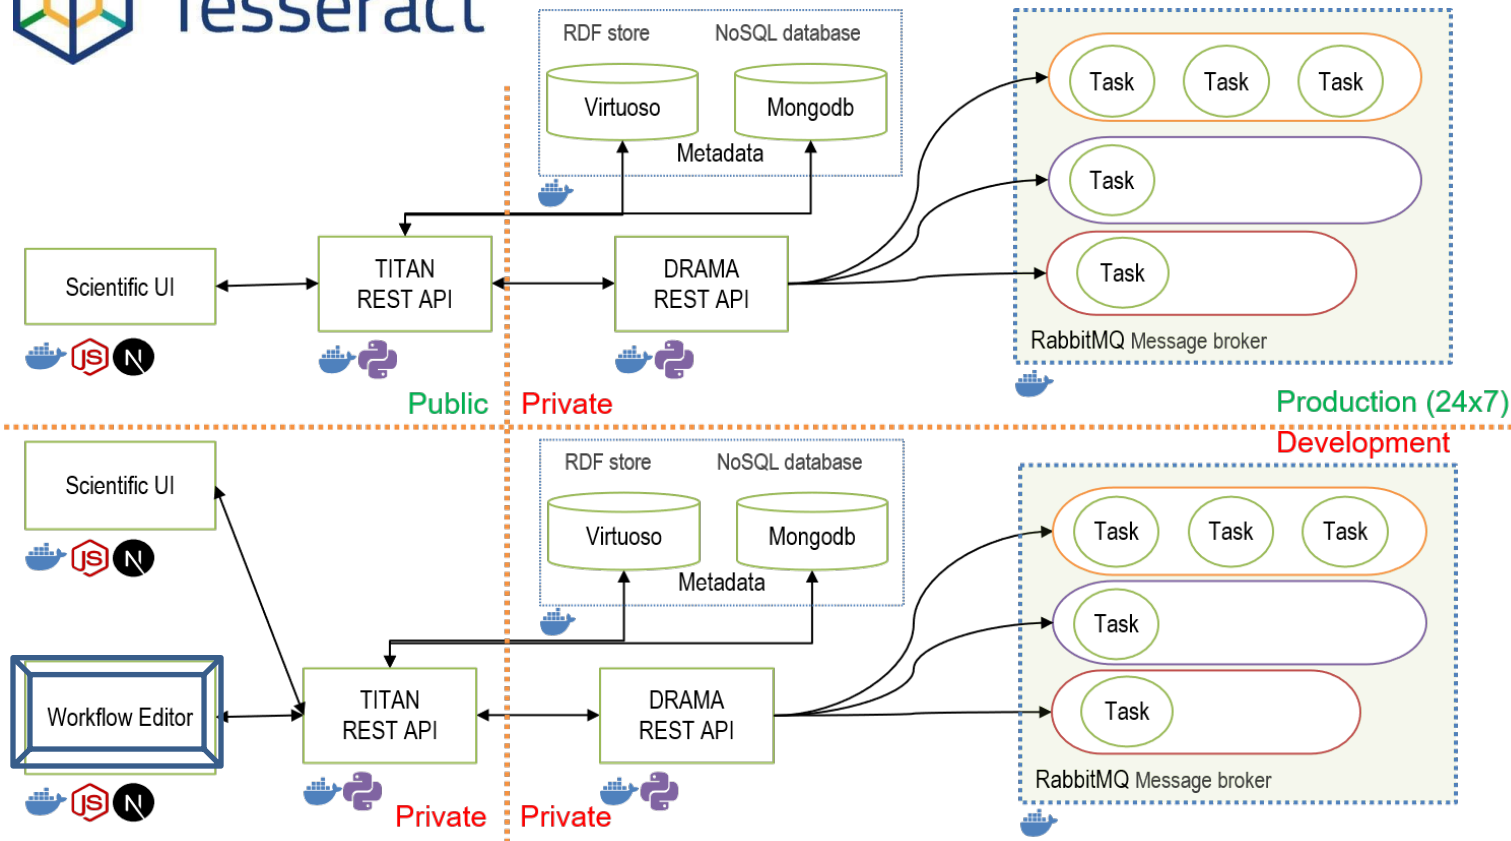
Tesseract

RDF store NoSQL database

Virtuoso Mongodb

Metadata

Task Task Task

Task

Task

Scientific UI

TITAN REST API

DRAMA REST API

RabbitMQ Message broker

Public Private Production (24x7)

Development

Scientific UI

RDF store NoSQL database

Virtuoso Mongodb

Metadata

Task Task Task

Task

Task

Workflow Editor

TITAN REST API

DRAMA REST API

RabbitMQ Message broker

Private Private